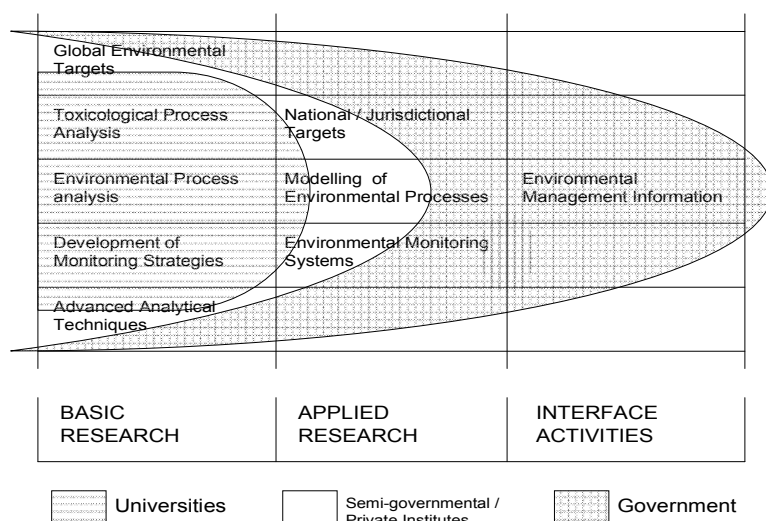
Global Environmental Targets

Toxicological Process Analysis

Environmental Process analysis

Development of Monitoring Strategies

Advanced Analytical Techniques

National / Jurisdictional Targets

Modelling of Environmental Processes

Environmental Monitoring Systems

Environmental Management Information

| BASIC RESEARCH | APPLIED RESEARCH | INTERFACE ACTIVITIES |
|---|---|---|

Universities

Semi-governmental / Private Institutes

Government